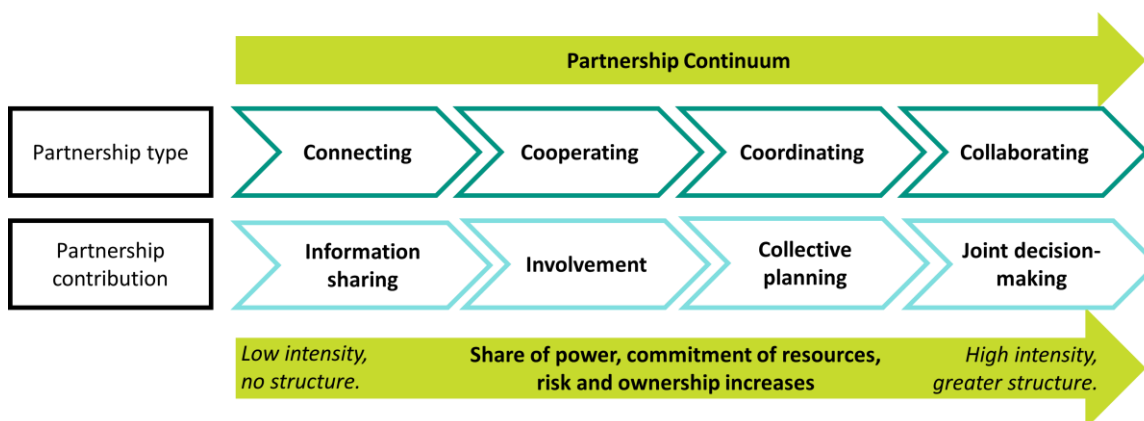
Partnership Continuum

Partnership type

Connecting

Cooperating

Coordinating

Collaborating

Partnership contribution

Information sharing

Involvement

Collective planning

Joint decision-making

Low intensity, no structure.

Share of power, commitment of resources, risk and ownership increases

High intensity, greater structure.